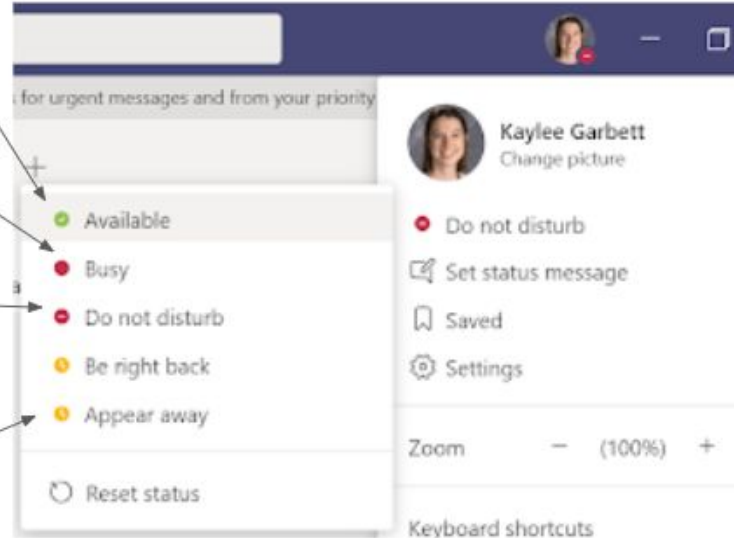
for urgent messages and from your priority

+

a

Available

Busy

Do not disturb

Be right back

Appear away

Reset status

Kaylee Garbett
Change picture

Do not disturb

Set status message

Saved

Settings

Zoom − (100%) +

Keyboard shortcuts